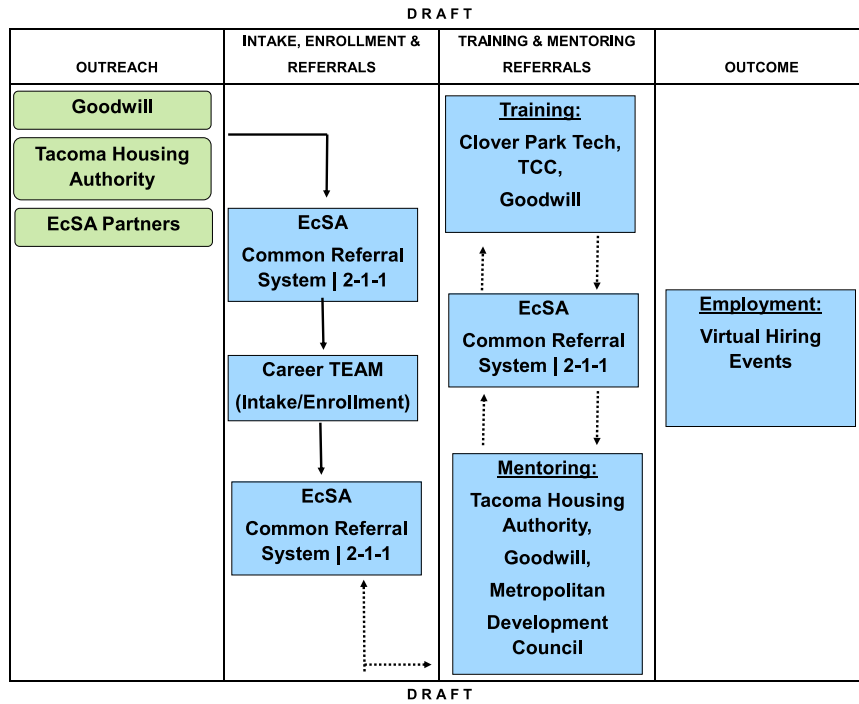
DRAFT

| OUTREACH | INTAKE, ENROLLMENT & REFERRALS | TRAINING & MENTORING REFERRALS | OUTCOME |
|---|---|---|---|

Goodwill

Tacoma Housing Authority

EcSA Partners

EcSA Common Referral System | 2-1-1

Career TEAM (Intake/Enrollment)

EcSA Common Referral System | 2-1-1

Training: Clover Park Tech, TCC, Goodwill

EcSA Common Referral System | 2-1-1

Mentoring: Tacoma Housing Authority, Goodwill, Metropolitan Development Council

Employment: Virtual Hiring Events

DRAFT